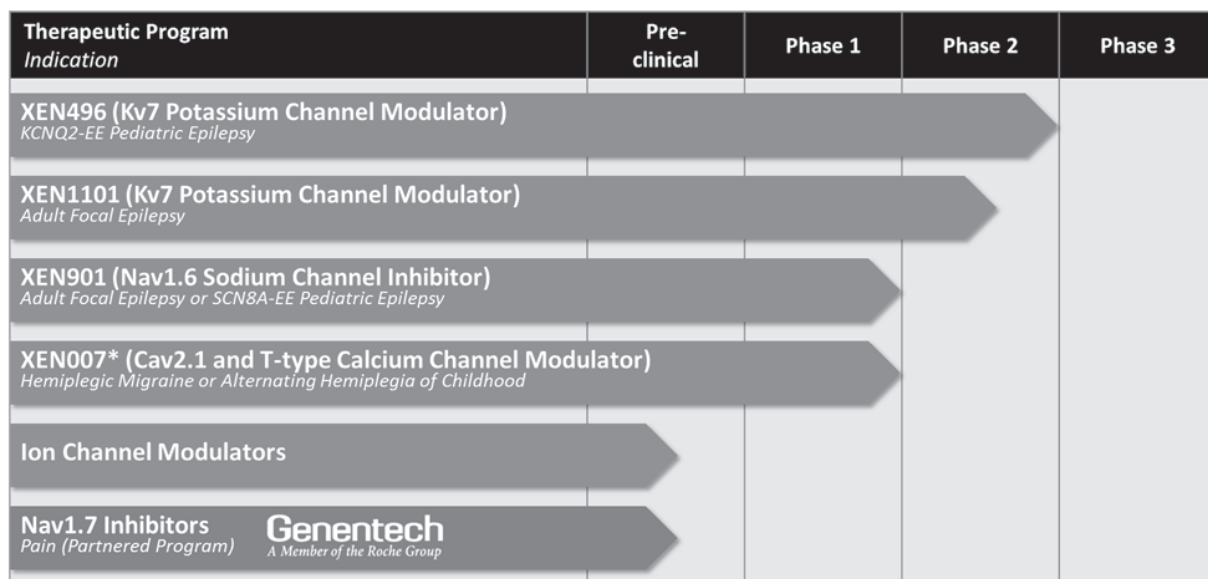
| Therapeutic Program *Indication* | Pre-clinical | Phase 1 | Phase 2 | Phase 3 |
|---|---|---|---|---|

**XEN496 (Kv7 Potassium Channel Modulator)**
*KCNQ2-EE Pediatric Epilepsy*

**XEN1101 (Kv7 Potassium Channel Modulator)**
*Adult Focal Epilepsy*

**XEN901 (Nav1.6 Sodium Channel Inhibitor)**
*Adult Focal Epilepsy or SCN8A-EE Pediatric Epilepsy*

**XEN007\* (Cav2.1 and T-type Calcium Channel Modulator)**
*Hemiplegic Migraine or Alternating Hemiplegia of Childhood*

**Ion Channel Modulators**

**Nav1.7 Inhibitors**
*Pain (Partnered Program)*
Genentech
A Member of the Roche Group